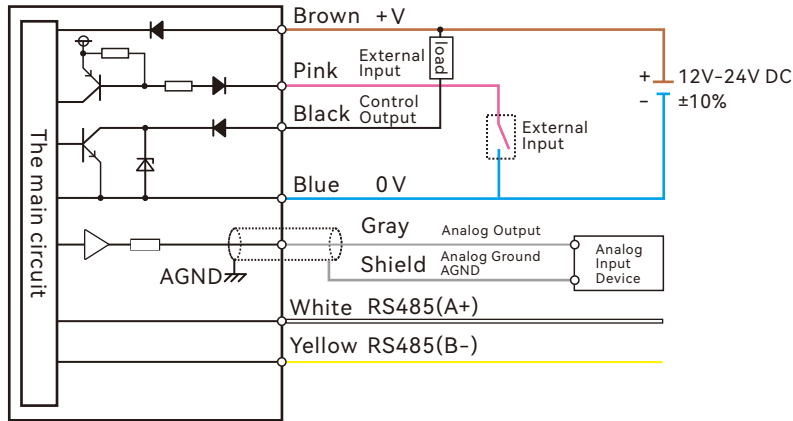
The main circuit

Brown +V

load

External Input

Pink

Black

Control Output

External Input

+ 12V-24V DC
- ±10%

Blue 0 V

Gray

Analog Output

Analog Input Device

AGND

Shield

Analog Ground AGND

White RS485(A+)

Yellow RS485(B-)